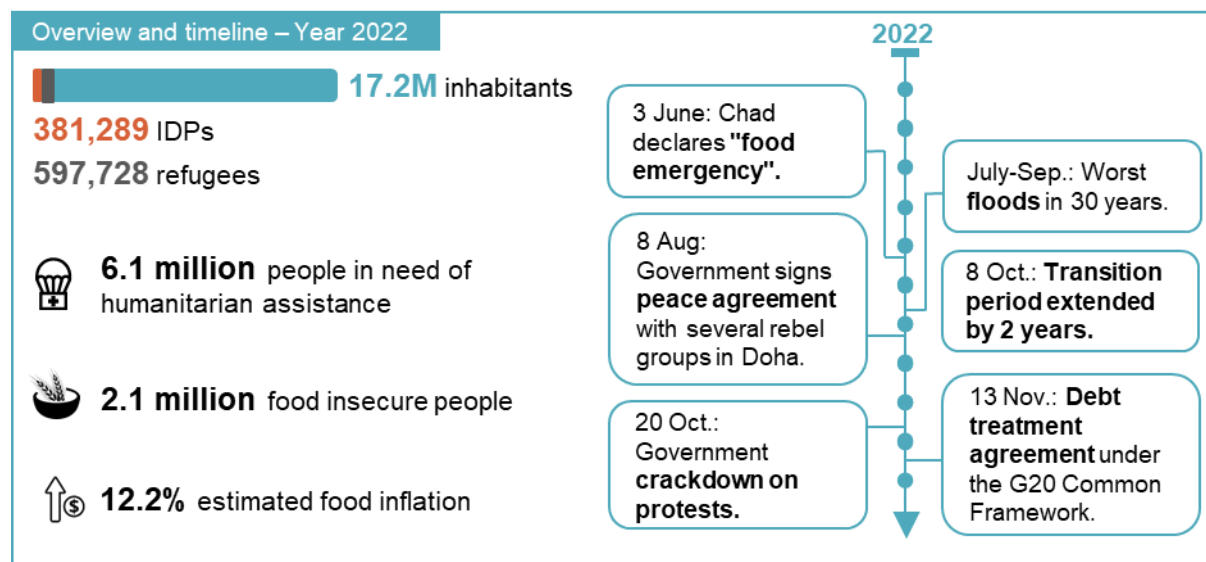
Overview and timeline – Year 2022

17.2M inhabitants

381,289 IDPs

597,728 refugees

6.1 million people in need of humanitarian assistance

2.1 million food insecure people

12.2% estimated food inflation

2022

3 June: Chad declares "food emergency".

July-Sep.: Worst floods in 30 years.

8 Aug: Government signs peace agreement with several rebel groups in Doha.

8 Oct.: Transition period extended by 2 years.

20 Oct.: Government crackdown on protests.

13 Nov.: Debt treatment agreement under the G20 Common Framework.